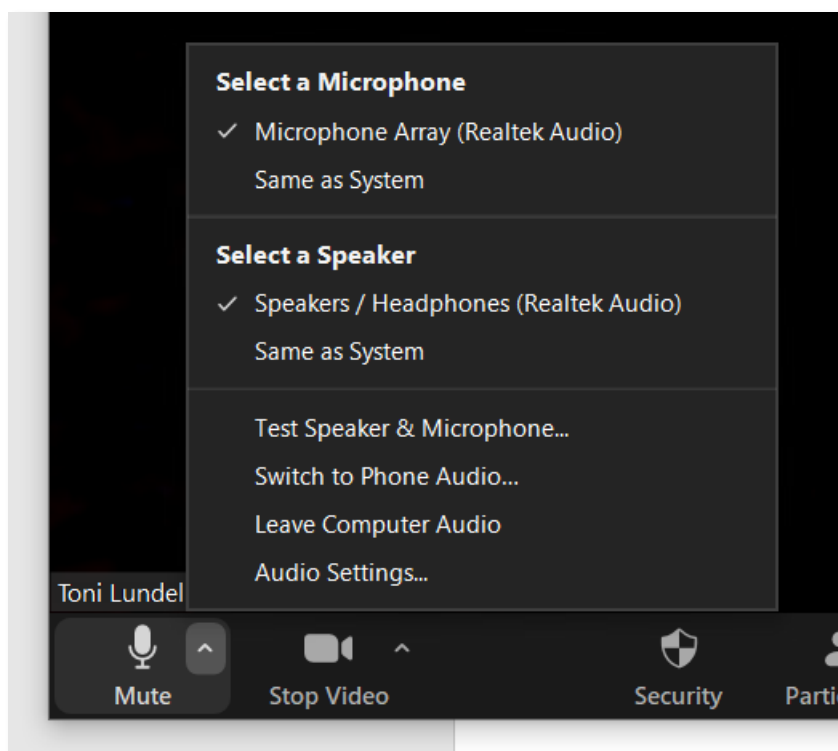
Select a Microphone

✓ Microphone Array (Realtek Audio)

Same as System

Select a Speaker

✓ Speakers / Headphones (Realtek Audio)

Same as System

Test Speaker & Microphone...

Switch to Phone Audio...

Leave Computer Audio

Audio Settings...

Toni Lundel

Mute

Stop Video

Security

Parti